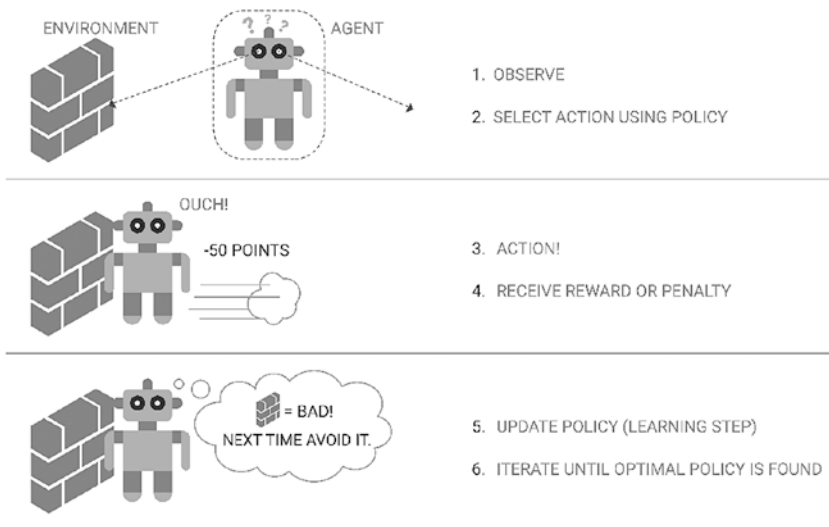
ENVIRONMENT

???

AGENT

1. OBSERVE

2. SELECT ACTION USING POLICY

OUCH!

-50 POINTS

3. ACTION!

4. RECEIVE REWARD OR PENALTY

= BAD!
NEXT TIME AVOID IT.

5. UPDATE POLICY (LEARNING STEP)

6. ITERATE UNTIL OPTIMAL POLICY IS FOUND